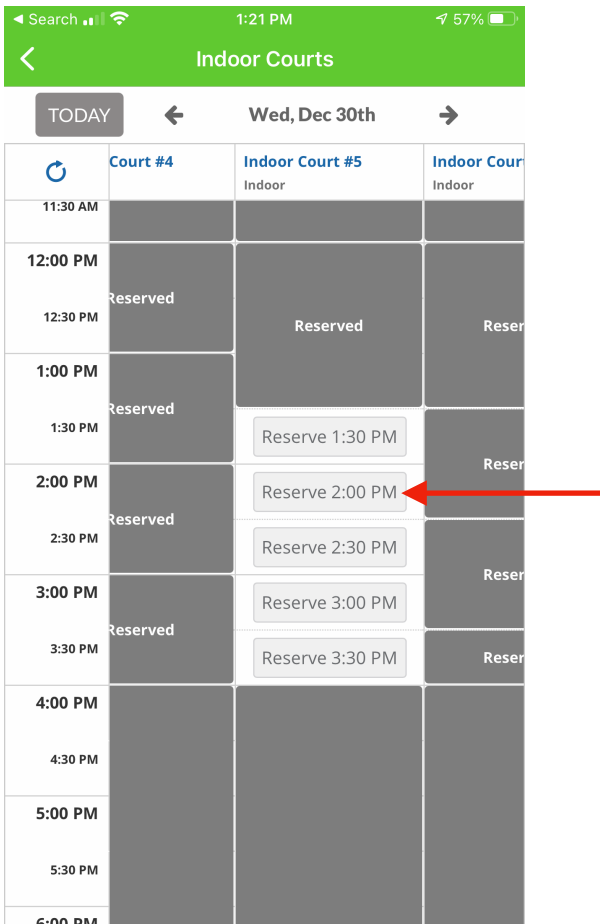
◄ Search 1:21 PM 57%

Indoor Courts

TODAY Wed, Dec 30th

| | Court #4 | Indoor Court #5 Indoor | Indoor Cour Indoor |
|---|---|---|---|
| 11:30 AM | | | |
| 12:00 PM | Reserved | Reserved | Reser |
| 12:30 PM | | | |
| 1:00 PM | Reserved | | |
| 1:30 PM | | Reserve 1:30 PM | Reser |
| 2:00 PM | Reserved | Reserve 2:00 PM | |
| 2:30 PM | | Reserve 2:30 PM | Reser |
| 3:00 PM | Reserved | Reserve 3:00 PM | |
| 3:30 PM | | Reserve 3:30 PM | Reser |
| 4:00 PM | | | |
| 4:30 PM | | | |
| 5:00 PM | | | |
| 5:30 PM | | | |
| 6:00 PM | | | |